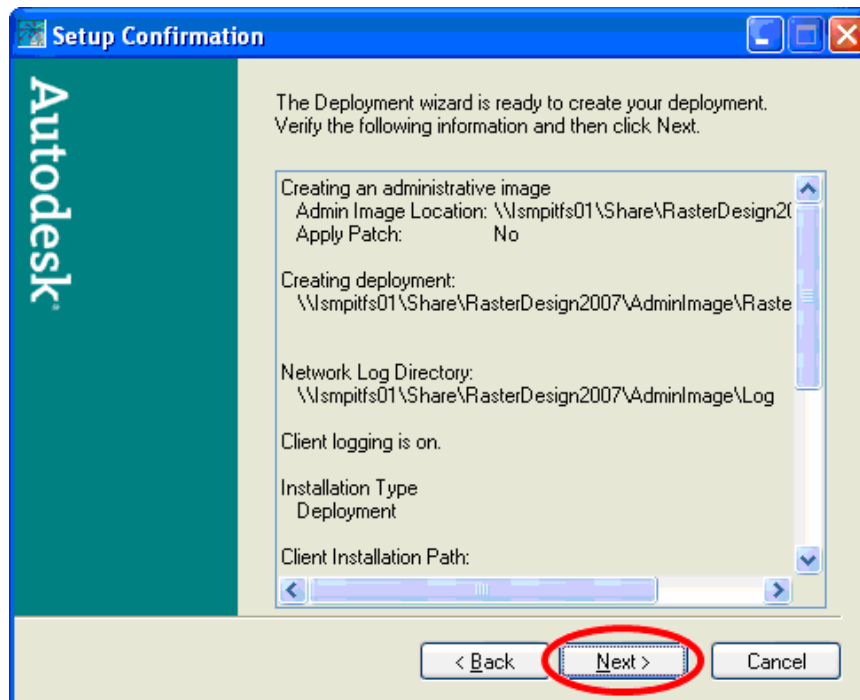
Setup Confirmation

Autodesk®

The Deployment wizard is ready to create your deployment. Verify the following information and then click Next.

Creating an administrative image
Admin Image Location: \\lsmpitfs01\Share\RasterDesign2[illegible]
Apply Patch: No

Creating deployment:
\\lsmpitfs01\Share\RasterDesign2007\AdminImage\Raste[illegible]

Network Log Directory:
\\lsmpitfs01\Share\RasterDesign2007\AdminImage\Log

Client logging is on.

Installation Type
Deployment

Client Installation Path:

< Back
Next >
Cancel